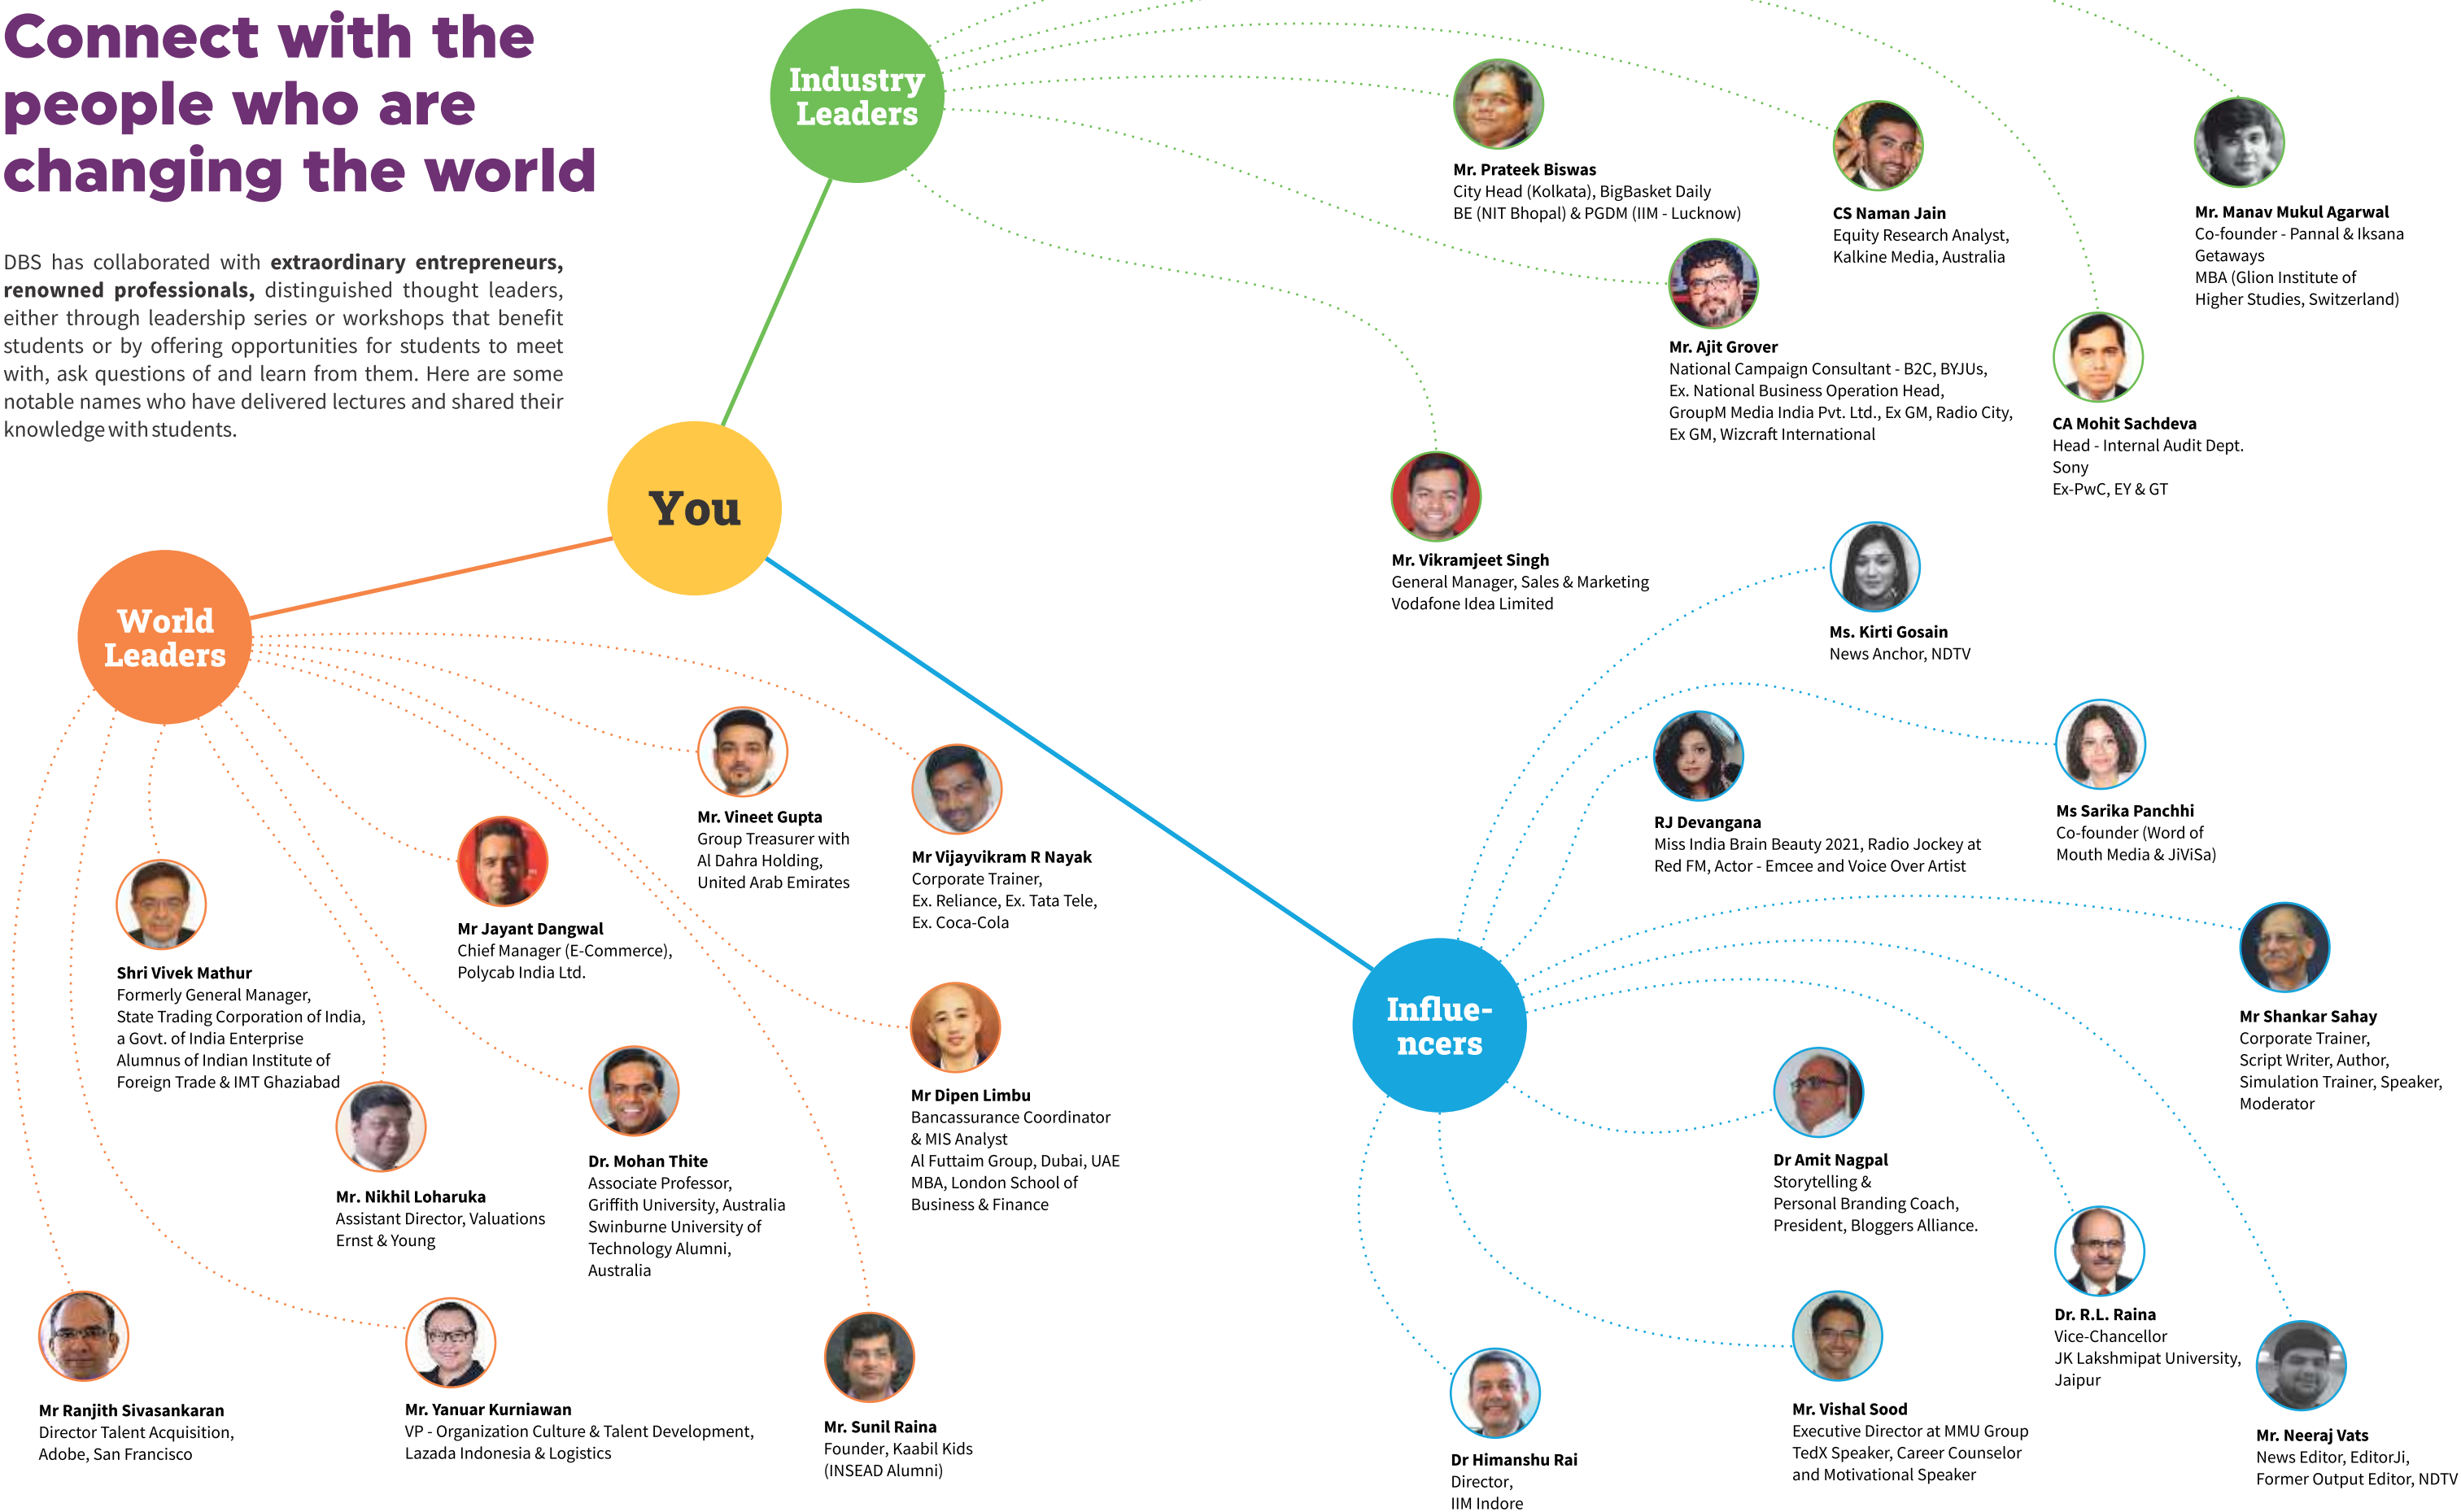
Connect with the people who are changing the world

DBS has collaborated with **extraordinary entrepreneurs, renowned professionals,** distinguished thought leaders, either through leadership series or workshops that benefit students or by offering opportunities for students to meet with, ask questions of and learn from them. Here are some notable names who have delivered lectures and shared their knowledge with students.

Industry Leaders

You

World Leaders

Influe-ncers

Mr. Prateek Biswas
City Head (Kolkata), BigBasket Daily
BE (NIT Bhopal) & PGDM (IIM - Lucknow)

CS Naman Jain
Equity Research Analyst,
Kalkine Media, Australia

Mr. Manav Mukul Agarwal
Co-founder - Pannal & Iksana Getaways
MBA (Glion Institute of Higher Studies, Switzerland)

Mr. Ajit Grover
National Campaign Consultant - B2C, BYJUs,
Ex. National Business Operation Head,
GroupM Media India Pvt. Ltd., Ex GM, Radio City,
Ex GM, Wizcraft International

CA Mohit Sachdeva
Head - Internal Audit Dept.
Sony
Ex-PwC, EY & GT

Mr. Vikramjeet Singh
General Manager, Sales & Marketing
Vodafone Idea Limited

Ms. Kirti Gosain
News Anchor, NDTV

RJ Devangana
Miss India Brain Beauty 2021, Radio Jockey at Red FM, Actor - Emcee and Voice Over Artist

Ms Sarika Panchhi
Co-founder (Word of Mouth Media & JiViSa)

Mr Shankar Sahay
Corporate Trainer,
Script Writer, Author,
Simulation Trainer, Speaker,
Moderator

Dr Amit Nagpal
Storytelling &
Personal Branding Coach,
President, Bloggers Alliance.

Dr. R.L. Raina
Vice-Chancellor
JK Lakshmipat University,
Jaipur

Mr. Vishal Sood
Executive Director at MMU Group
TedX Speaker, Career Counselor
and Motivational Speaker

Mr. Neeraj Vats
News Editor, EditorJi,
Former Output Editor, NDTV

Dr Himanshu Rai
Director,
IIM Indore

Mr. Vineet Gupta
Group Treasurer with
Al Dahra Holding,
United Arab Emirates

Mr Vijayvikram R Nayak
Corporate Trainer,
Ex. Reliance, Ex. Tata Tele,
Ex. Coca-Cola

Mr Jayant Dangwal
Chief Manager (E-Commerce),
Polycab India Ltd.

Shri Vivek Mathur
Formerly General Manager,
State Trading Corporation of India,
a Govt. of India Enterprise
Alumnus of Indian Institute of
Foreign Trade & IMT Ghaziabad

Mr Dipen Limbu
Bancassurance Coordinator
& MIS Analyst
Al Futtaim Group, Dubai, UAE
MBA, London School of
Business & Finance

Mr. Nikhil Loharuka
Assistant Director, Valuations
Ernst & Young

Dr. Mohan Thite
Associate Professor,
Griffith University, Australia
Swinburne University of
Technology Alumni,
Australia

Mr Ranjith Sivasankaran
Director Talent Acquisition,
Adobe, San Francisco

Mr. Yanuar Kurniawan
VP - Organization Culture & Talent Development,
Lazada Indonesia & Logistics

Mr. Sunil Raina
Founder, Kaabil Kids
(INSEAD Alumni)